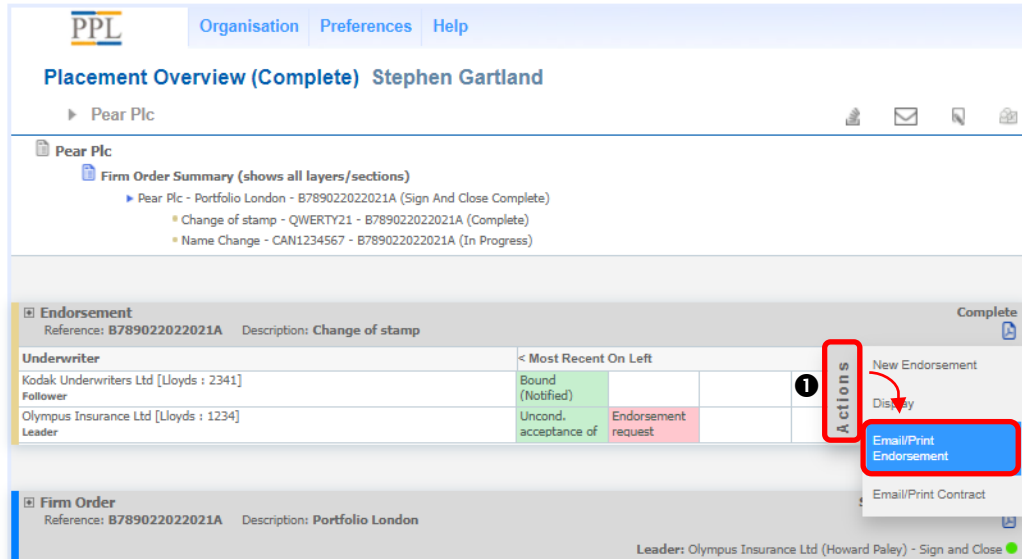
PPL

Organisation Preferences Help

Placement Overview (Complete) Stephen Gartland

Pear Plc

Pear Plc

Firm Order Summary (shows all layers/sections)

Pear Plc - Portfolio London - B789022022021A (Sign And Close Complete)

Change of stamp - QWERTY21 - B789022022021A (Complete)

Name Change - CAN1234567 - B789022022021A (In Progress)

Endorsement
Reference: B789022022021A Description: Change of stamp

Complete

| Underwriter | < Most Recent On Left | | | |
|---|---|---|---|---|
| Kodak Underwriters Ltd [Lloyds : 2341] Follower | Bound (Notified) | | | |
| Olympus Insurance Ltd [Lloyds : 1234] Leader | Uncond. acceptance of | Endorsement request | | |

Actions

1

New Endorsement

Display

Email/Print Endorsement

Email/Print Contract

Firm Order
Reference: B789022022021A Description: Portfolio London

S

Leader: Olympus Insurance Ltd (Howard Paley) - Sign and Close